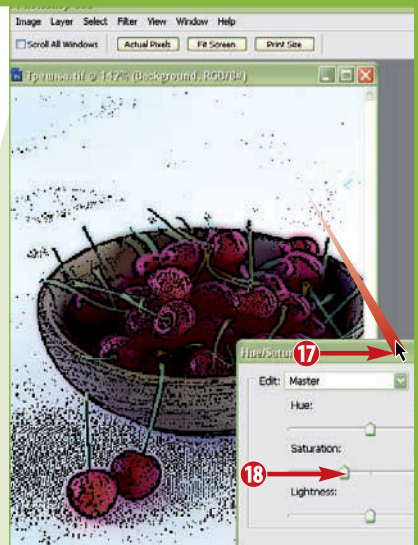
Image Layer Select Filter View Window Help

Scroll All Windows

Actual Pixels

Fit Screen

Print Size

Грешни.tif @ 142% (Background, RGB/8#)

Hue/Satur

17

Edit: Master

Hue:

Saturation:

18

Lightness: